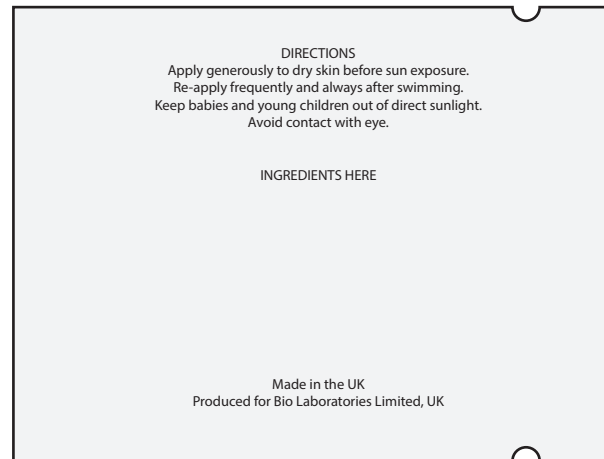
DIRECTIONS
Apply generously to dry skin before sun exposure.
Re-apply frequently and always after swimming.
Keep babies and young children out of direct sunlight.
Avoid contact with eye.

INGREDIENTS HERE

Made in the UK
Produced for Bio Laboratories Limited, UK